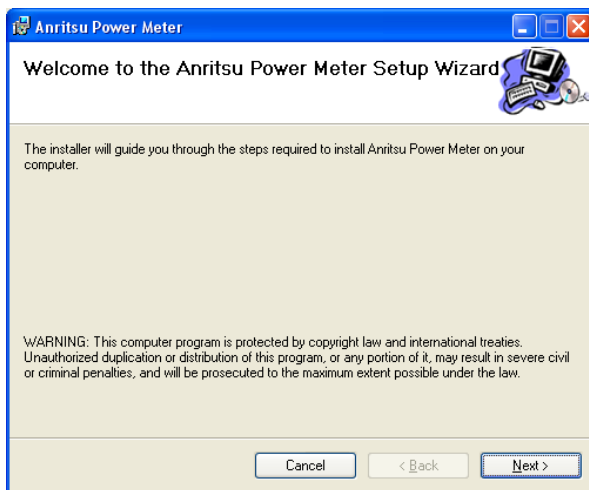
Anritsu Power Meter

Welcome to the Anritsu Power Meter Setup Wizard

The installer will guide you through the steps required to install Anritsu Power Meter on your computer.

WARNING: This computer program is protected by copyright law and international treaties. Unauthorized duplication or distribution of this program, or any portion of it, may result in severe civil or criminal penalties, and will be prosecuted to the maximum extent possible under the law.

Cancel

< Back

Next >